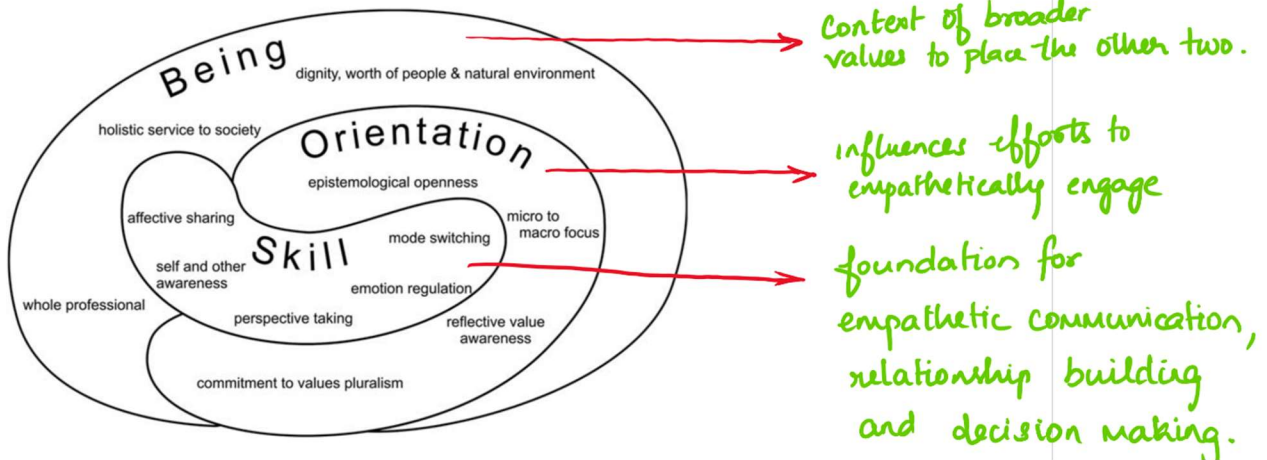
Being
dignity, worth of people & natural environment
holistic service to society
Orientation
epistemological openness
affective sharing
micro to macro focus
mode switching
Skill
self and other awareness
emotion regulation
whole professional
perspective taking
reflective value awareness
commitment to values pluralism

Context of broader values to place the other two.

influences efforts to empathetically engage

foundation for empathetic communication, relationship building and decision making.